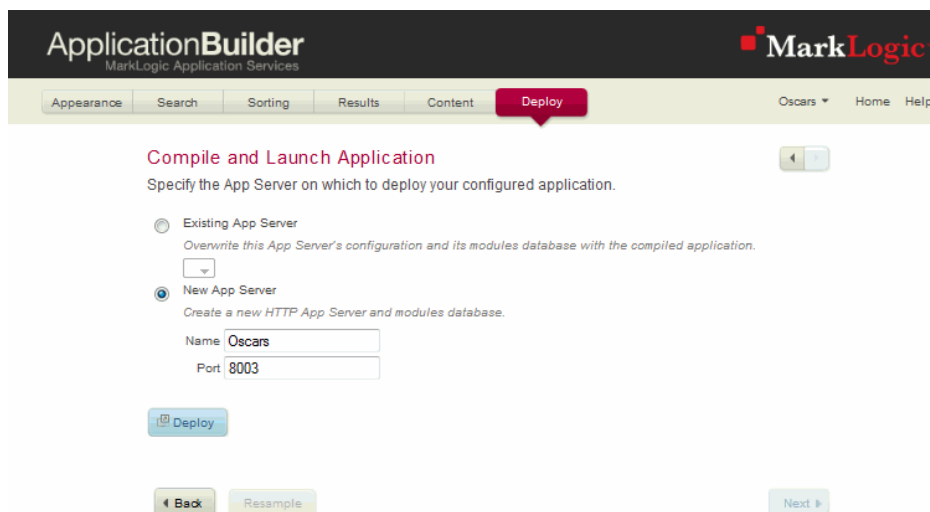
ApplicationBuilder
MarkLogic Application Services

MarkLogic

Appearance Search Sorting Results Content Deploy

Oscars ▾ Home Help

Compile and Launch Application

Specify the App Server on which to deploy your configured application.

Existing App Server

Overwrite this App Server's configuration and its modules database with the compiled application.

New App Server

Create a new HTTP App Server and modules database.

Name Oscars

Port 8003

Deploy

Back Resample Next